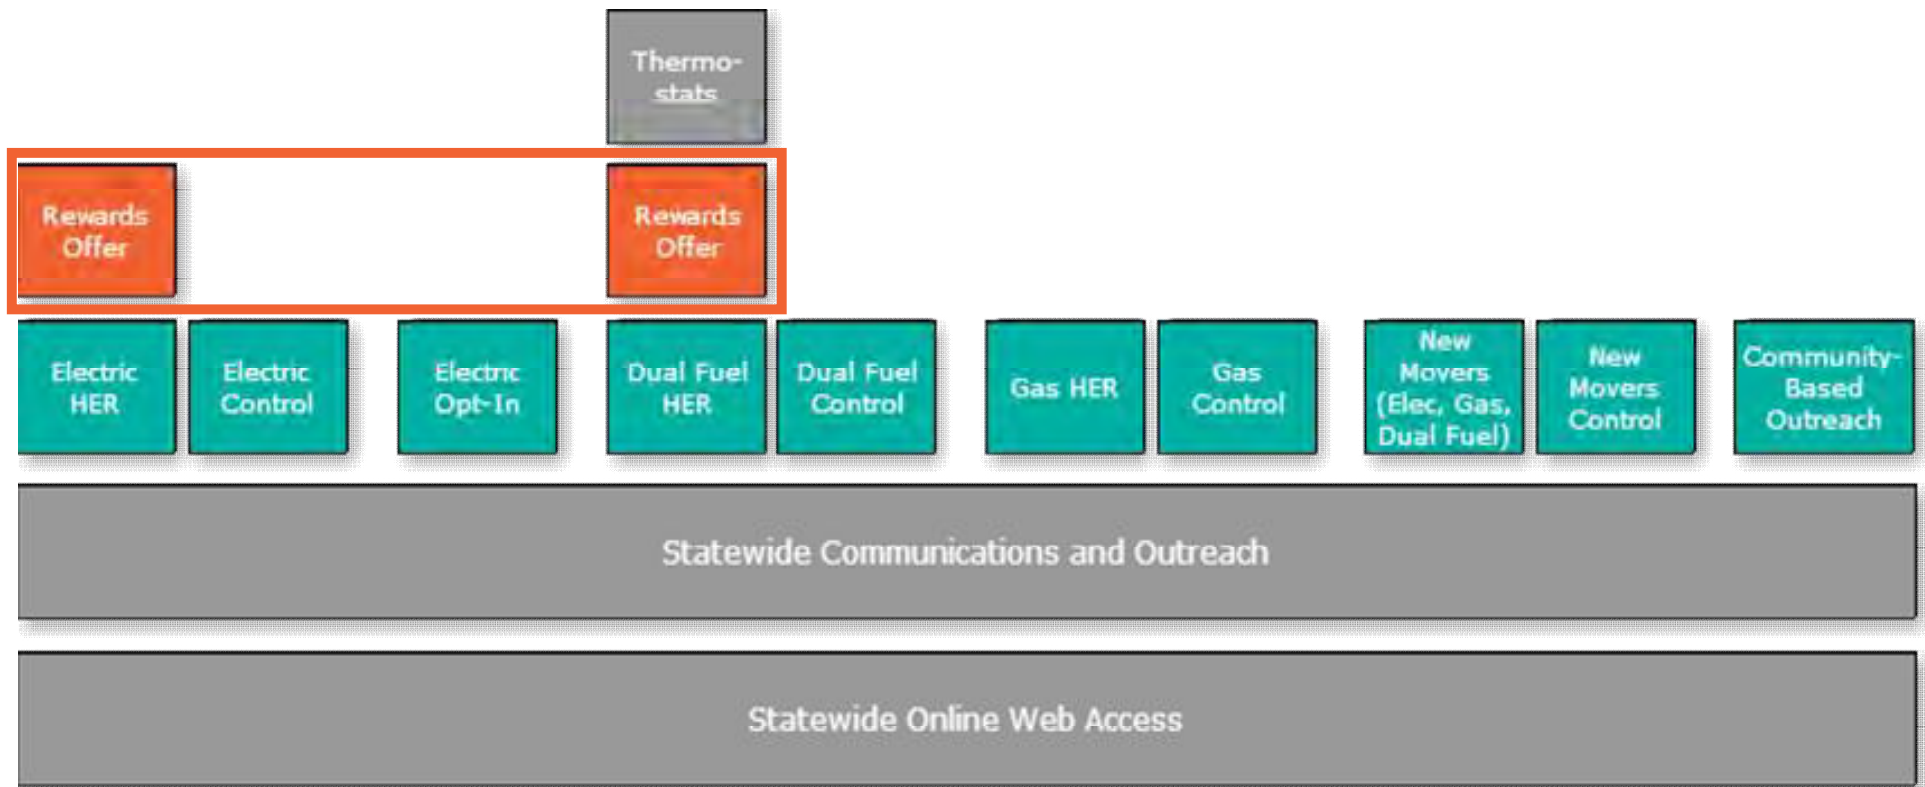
Thermostats

Rewards Offer

Rewards Offer

Electric HER

Electric Control

Electric Opt-In

Dual Fuel HER

Dual Fuel Control

Gas HER

Gas Control

New Movers (Elec, Gas, Dual Fuel)

New Movers Control

Community-Based Outreach

Statewide Communications and Outreach

Statewide Online Web Access